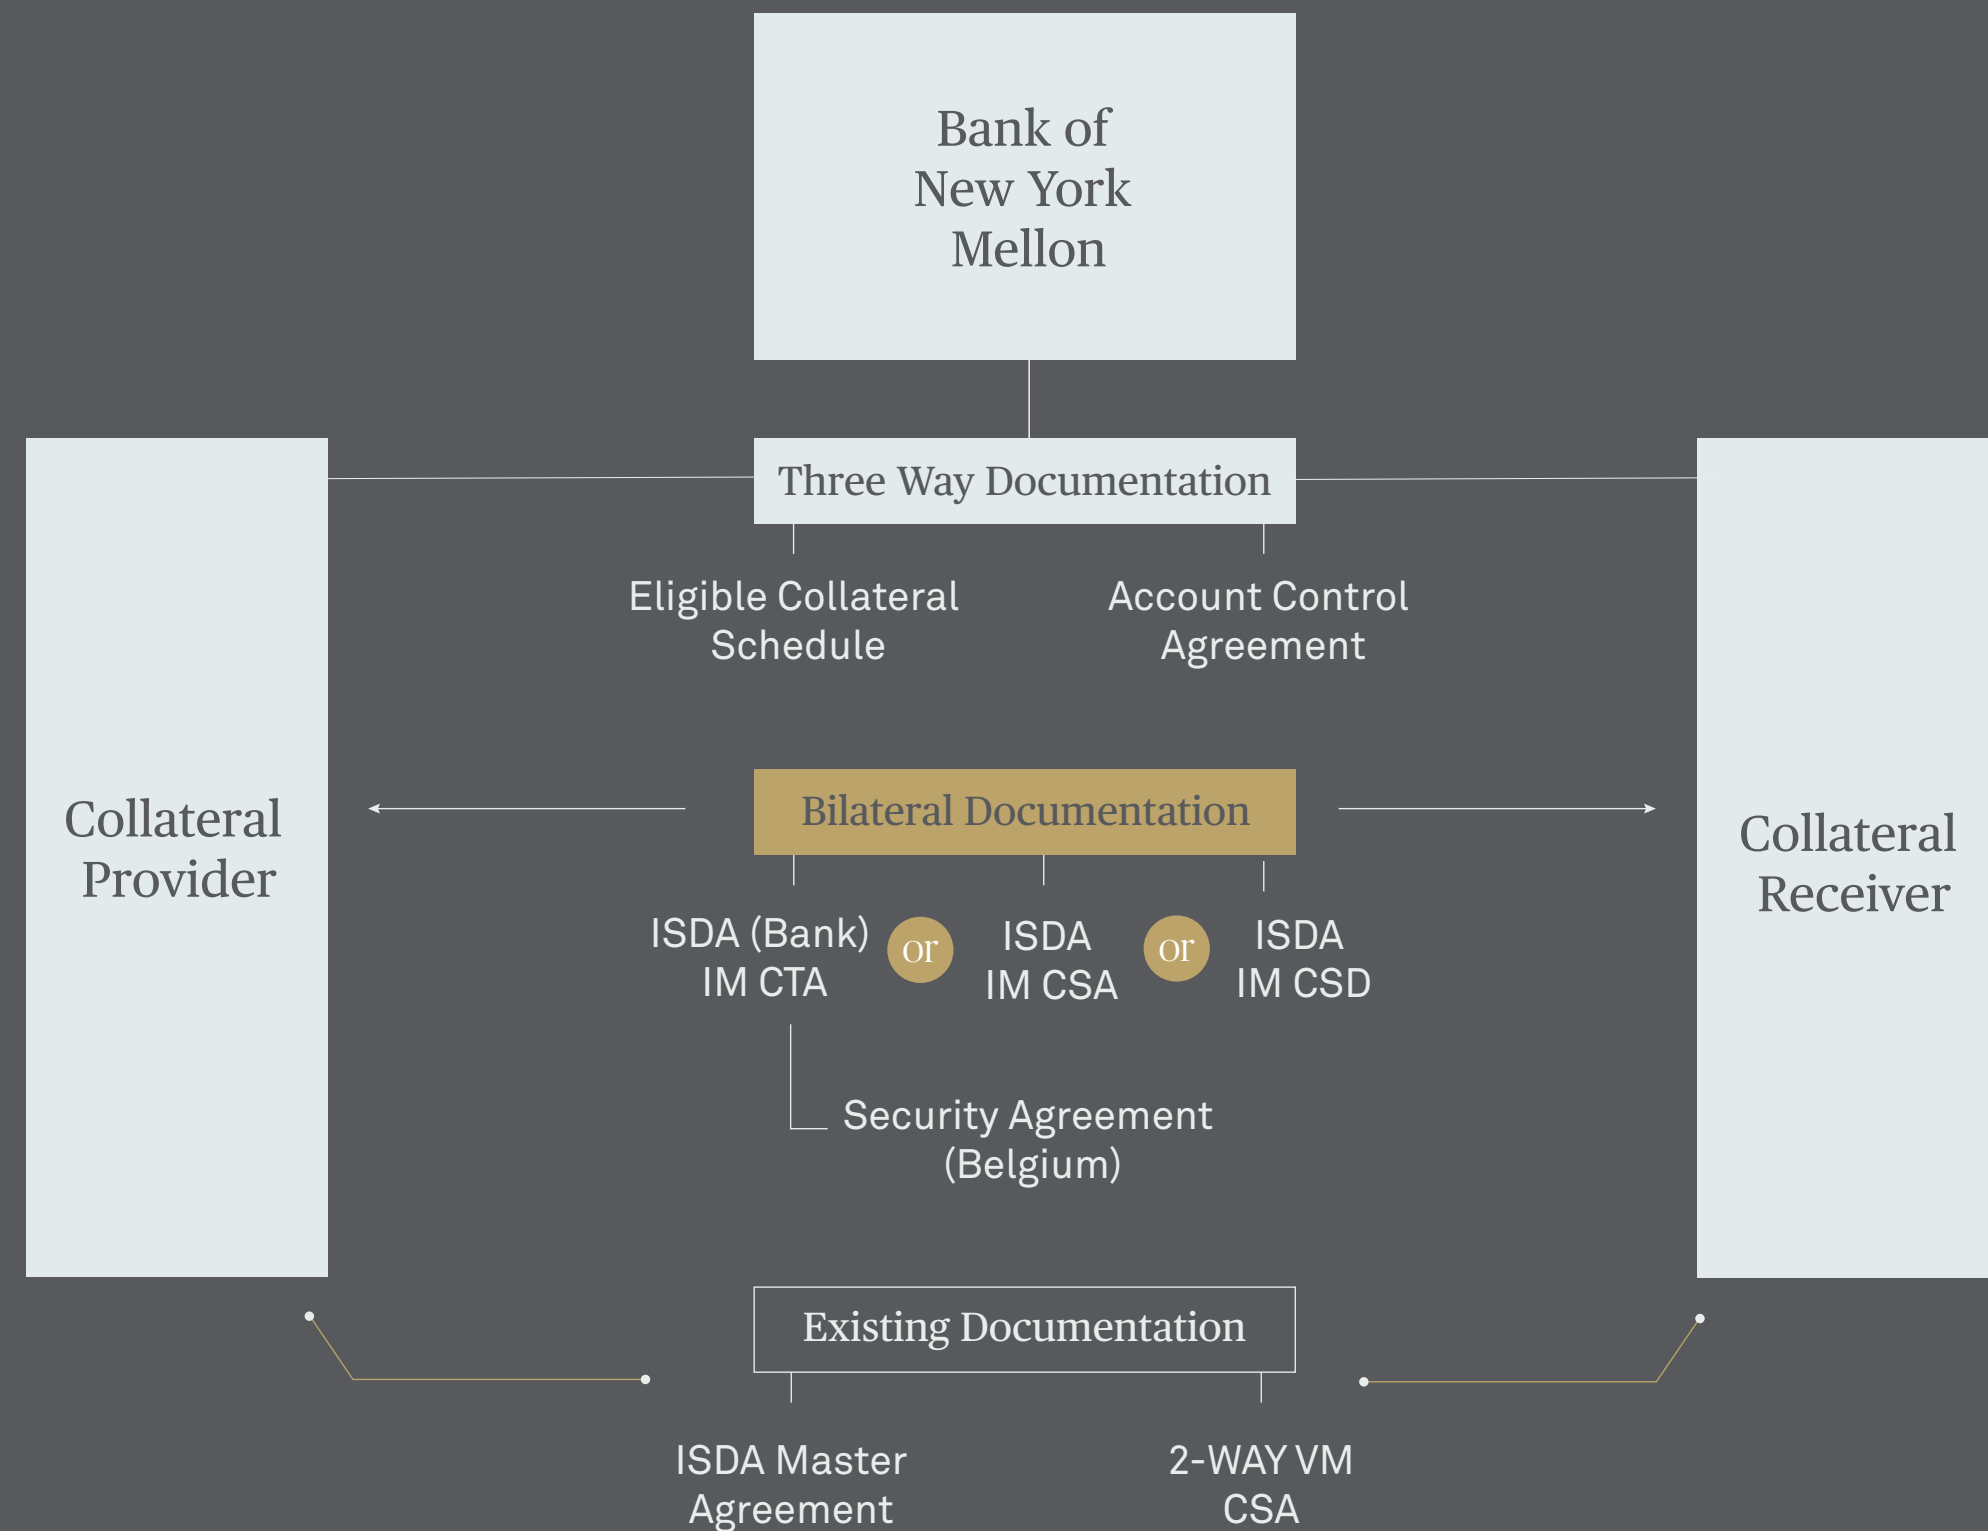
Bank of New York Mellon

Three Way Documentation

Eligible Collateral Schedule

Account Control Agreement

Collateral Provider

Bilateral Documentation

Collateral Receiver

ISDA (Bank) IM CTA

or

ISDA IM CSA

or

ISDA IM CSD

Security Agreement (Belgium)

Existing Documentation

ISDA Master Agreement

2-WAY VM CSA